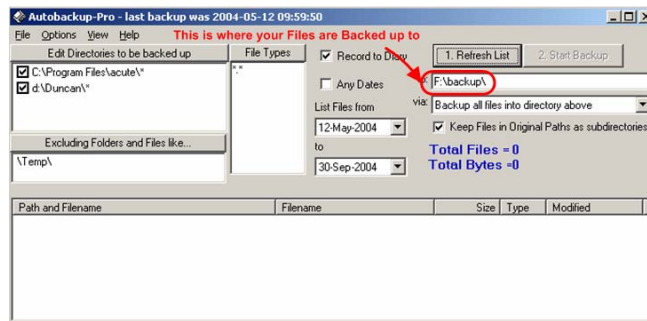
Autobackup-Pro - last backup was 2004-05-12 09:59:50

File Options View Help

This is where your Files are Backed up to

Edit Directories to be backed up

C:\Program Files\acute\*

d:\Duncan\*

File Types

*.*

Record to Disk

Any Dates

List Files from

12-May-2004

to

30-Sep-2004

1. Refresh List

2. Start Backup

F:\backup\

via:

Backup all files into directory above

Keep Files in Original Paths as subdirectories

Total Files = 0

Total Bytes =0

Excluding Folders and Files like...

\Temp\

| Path and Filename | Filename | Size | Type | Modified |
|---|---|---|---|---|